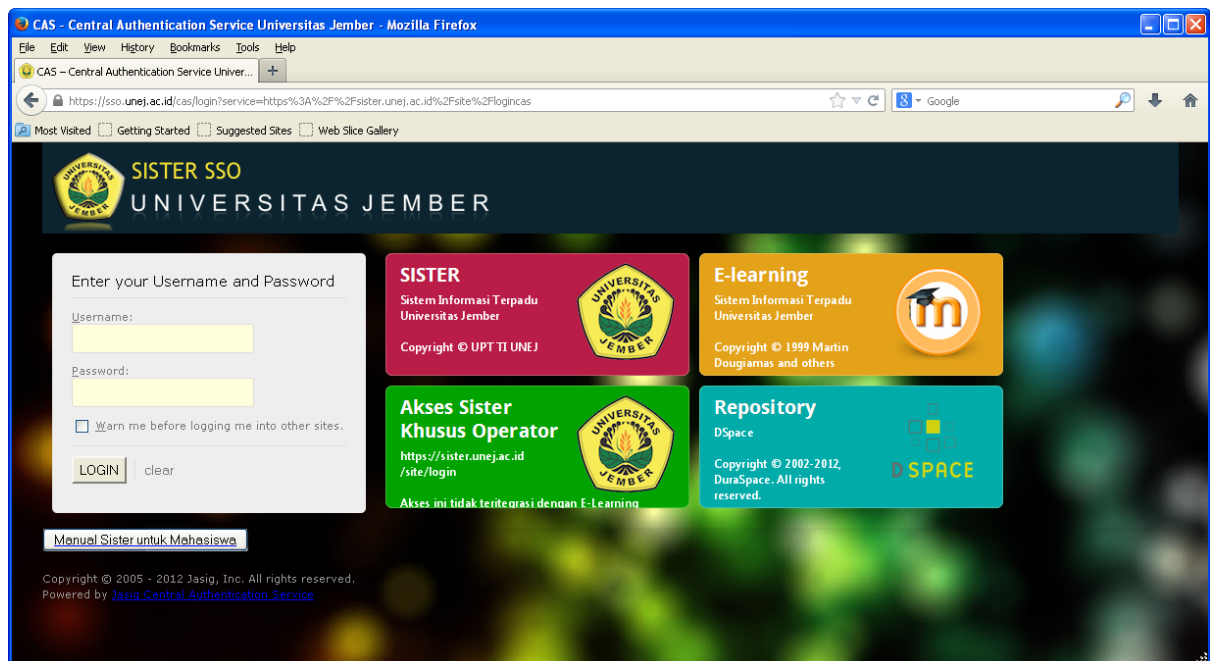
CAS - Central Authentication Service Universitas Jember - Mozilla Firefox

File Edit View History Bookmarks Tools Help

CAS – Central Authentication Service Univer...

https://sso.unej.ac.id/cas/login?service=https%3A%2F%2Fsister.unej.ac.id%2Fsite%2Flogincas

Google

Most Visited Getting Started Suggested Sites Web Slice Gallery

SISTER SSO
UNIVERSITAS JEMBER

Enter your Username and Password

Username:

Password:

Warn me before logging me into other sites.

LOGIN clear

SISTER
Sistem Informasi Terpadu Universitas Jember

Copyright © UPT TI UNEJ

UNIVERSITAS JEMBER

E-learning
Sistem Informasi Terpadu Universitas Jember

Copyright © 1999 Martin Dougiamas and others

Akses Sister Khusus Operator
https://sister.unej.ac.id/site/login

Akses ini tidak teritegrasi dengan E-Learning

UNIVERSITAS JEMBER

Repository
DSpace

Copyright © 2002-2012, DuraSpace. All rights reserved.

DSPACE

Manual Sister untuk Mahasiswa

Copyright © 2005 - 2012 Jasig, Inc. All rights reserved.
Powered by Jasig Central Authentication Service